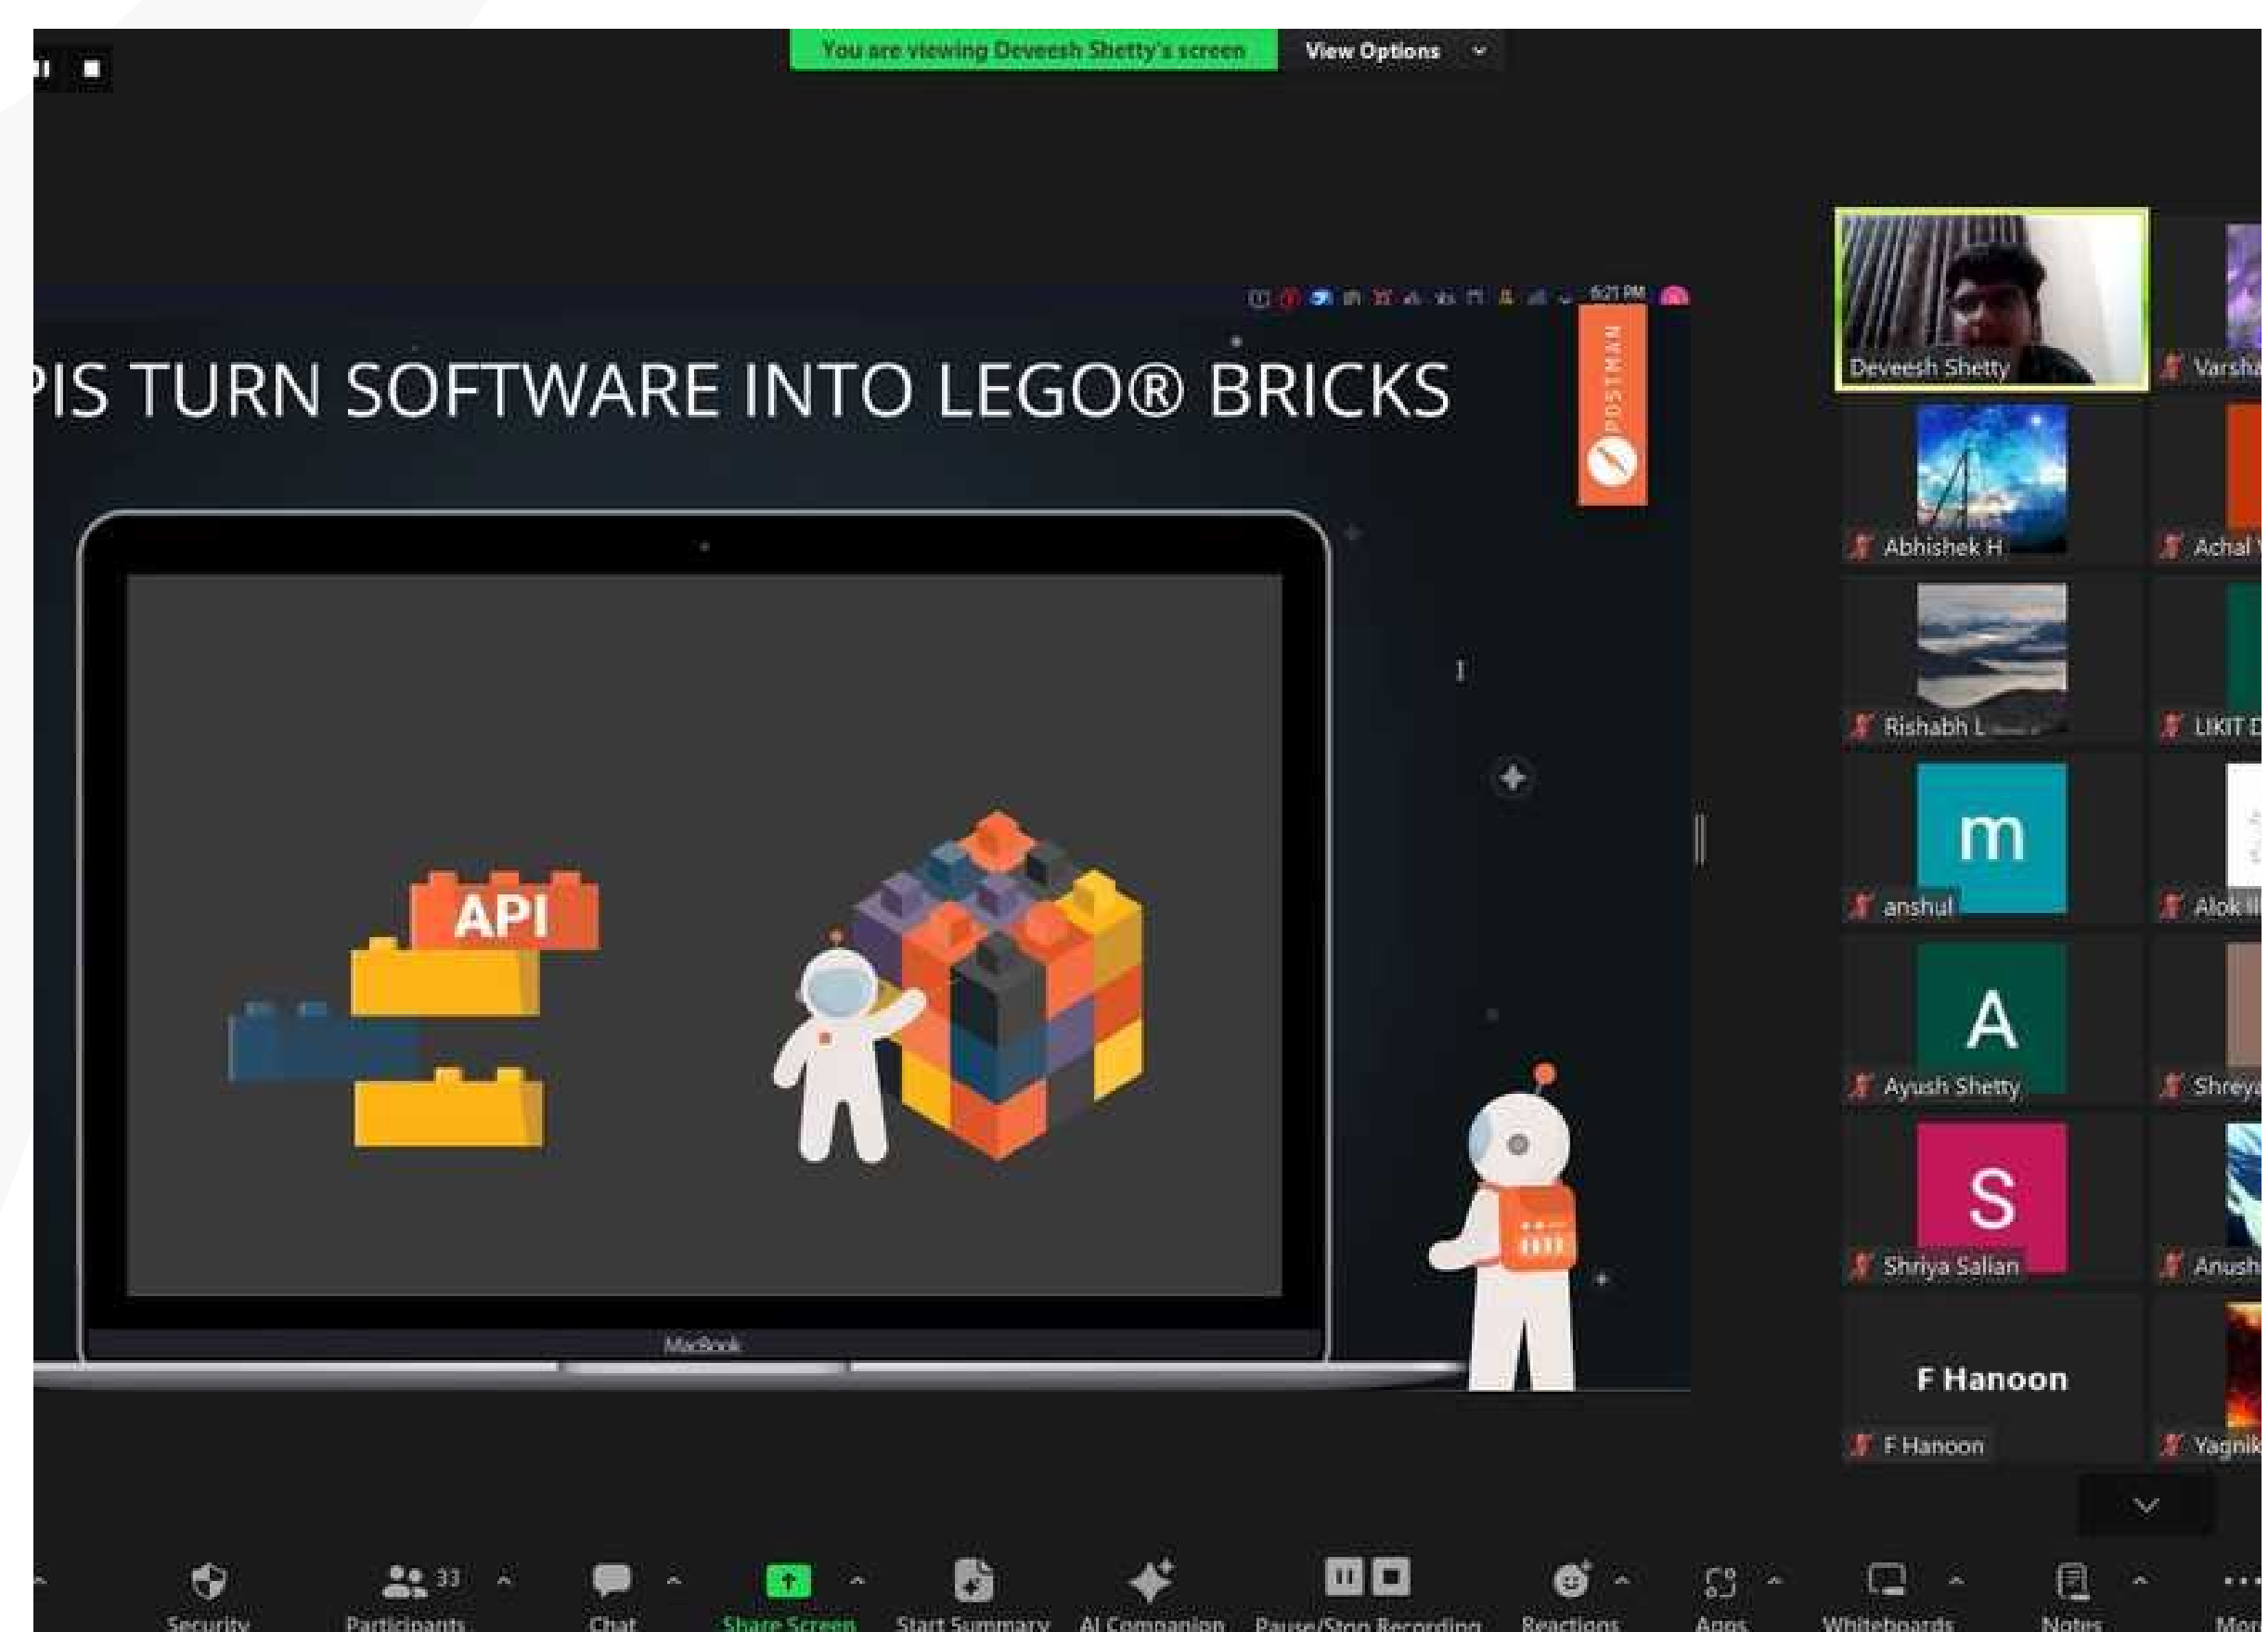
You are viewing Deveesh Shetty's screen

View Options

PIS TURN SOFTWARE INTO LEGO® BRICKS

POSTMAN

6:21 PM

API

MacBook

Deveesh Shetty

Varsha

Abhishek H

Achal

Rishabh L

LIKIT D

m

anshul

Alok

A

Ayush Shetty

Shreya

S

Shriya Salian

Anush

F Hanoon

F Hanoon

Yagnik

Security

33

Participants

Chat

Share Screen

Start Summary

AI Companion

Pause/Stop Recording

Reactions

Apps

Whiteboards

Notes

More